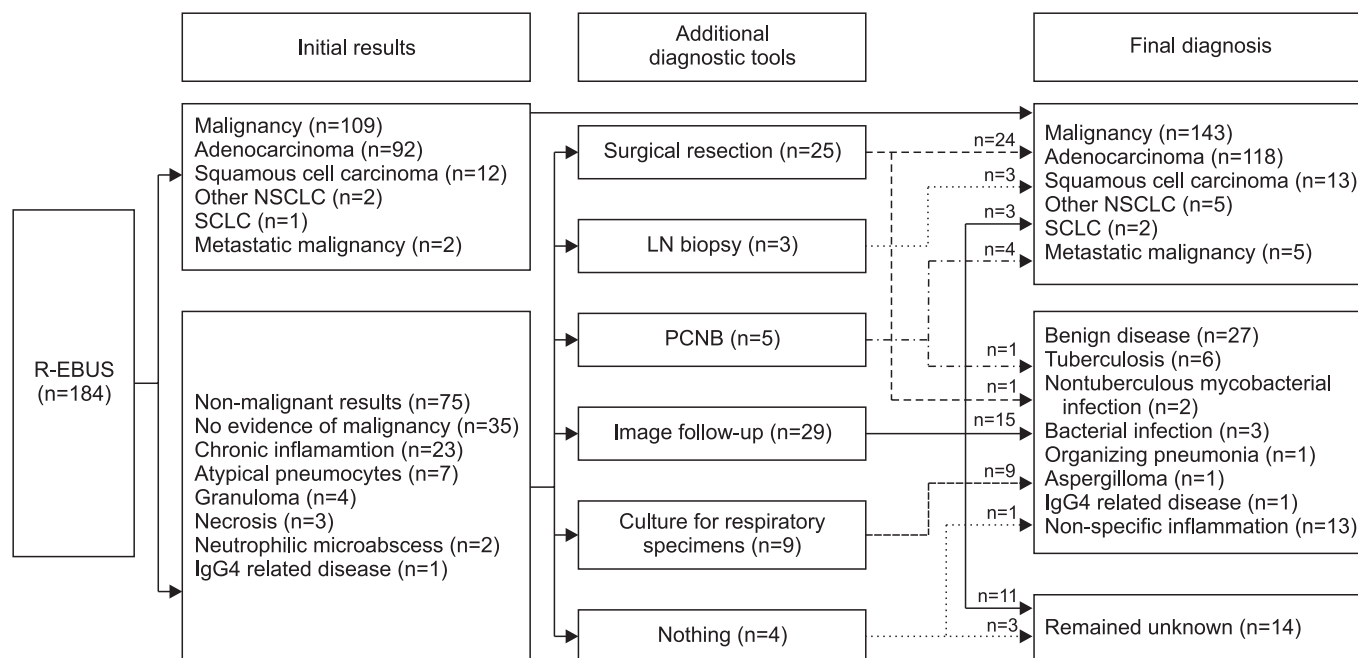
Initial results

Additional diagnostic tools

Final diagnosis

R-EBUS (n=184)

Malignancy (n=109)
Adenocarcinoma (n=92)
Squamous cell carcinoma (n=12)
Other NSCLC (n=2)
SCLC (n=1)
Metastatic malignancy (n=2)

Non-malignant results (n=75)
No evidence of malignancy (n=35)
Chronic inflamamtion (n=23)
Atypical pneumocytes (n=7)
Granuloma (n=4)
Necrosis (n=3)
Neutrophilic microabscess (n=2)
IgG4 related disease (n=1)

Surgical resection (n=25)

LN biopsy (n=3)

PCNB (n=5)

Image follow-up (n=29)

Culture for respiratory specimens (n=9)

Nothing (n=4)

n=24
n=3
n=3
n=4
n=1
n=1
n=15
n=9
n=1
n=11
n=3

Malignancy (n=143)
Adenocarcinoma (n=118)
Squamous cell carcinoma (n=13)
Other NSCLC (n=5)
SCLC (n=2)
Metastatic malignancy (n=5)

Benign disease (n=27)
Tuberculosis (n=6)
Nontuberculous mycobacterial infection (n=2)
Bacterial infection (n=3)
Organizing pneumonia (n=1)
Aspergilloma (n=1)
IgG4 related disease (n=1)
Non-specific inflammation (n=13)

Remained unknown (n=14)